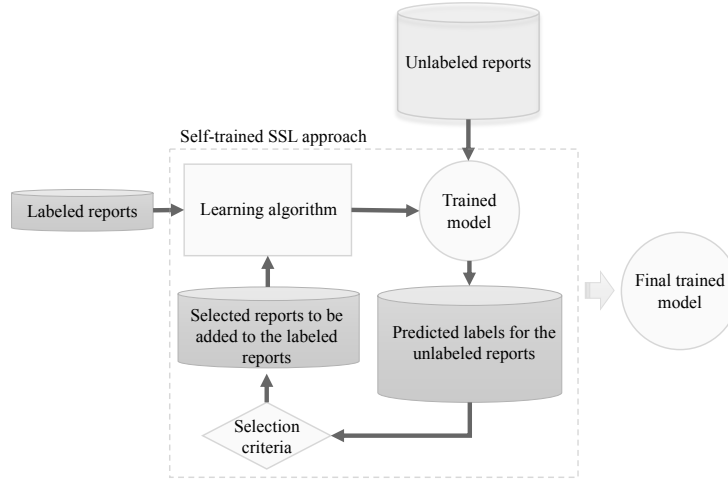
Unlabeled reports

Self-trained SSL approach

Labeled reports

Learning algorithm

Trained model

Final trained model

Selected reports to be added to the labeled reports

Predicted labels for the unlabeled reports

Selection criteria